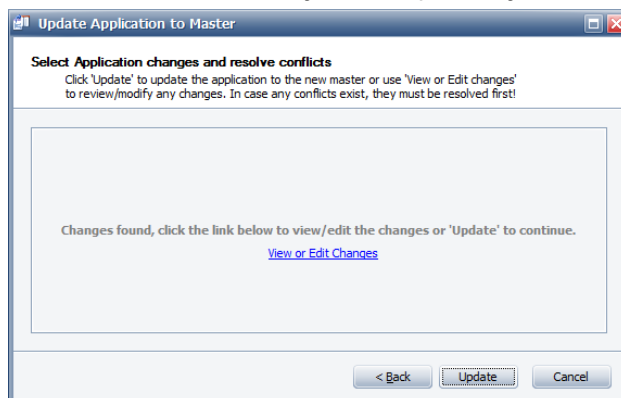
Update Application to Master

Select Application changes and resolve conflicts

Click 'Update' to update the application to the new master or use 'View or Edit changes' to review/modify any changes. In case any conflicts exist, they must be resolved first!

Changes found, click the link below to view/edit the changes or 'Update' to continue.

View or Edit Changes

< Back

Update

Cancel